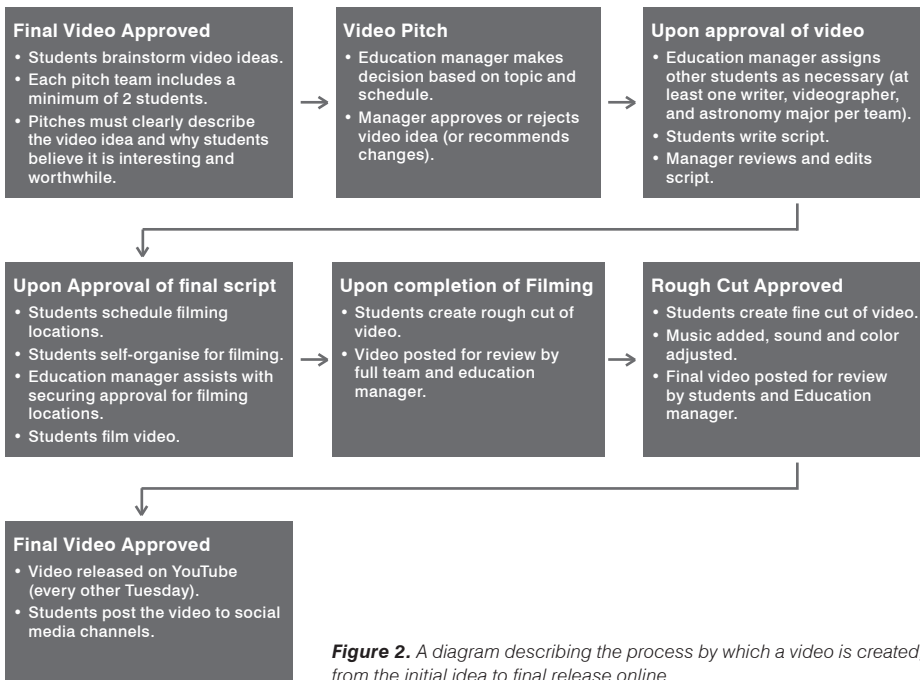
**Final Video Approved**
- Students brainstorm video ideas.
- Each pitch team includes a minimum of 2 students.
- Pitches must clearly describe the video idea and why students believe it is interesting and worthwhile.

**Video Pitch**
- Education manager makes decision based on topic and schedule.
- Manager approves or rejects video idea (or recommends changes).

**Upon approval of video**
- Education manager assigns other students as necessary (at least one writer, videographer, and astronomy major per team).
- Students write script.
- Manager reviews and edits script.

**Upon Approval of final script**
- Students schedule filming locations.
- Students self-organise for filming.
- Education manager assists with securing approval for filming locations.
- Students film video.

**Upon completion of Filming**
- Students create rough cut of video.
- Video posted for review by full team and education manager.

**Rough Cut Approved**
- Students create fine cut of video.
- Music added, sound and color adjusted.
- Final video posted for review by students and Education manager.

**Final Video Approved**
- Video released on YouTube (every other Tuesday).
- Students post the video to social media channels.

***Figure 2.*** *A diagram describing the process by which a video is created, from the initial idea to final release online.*